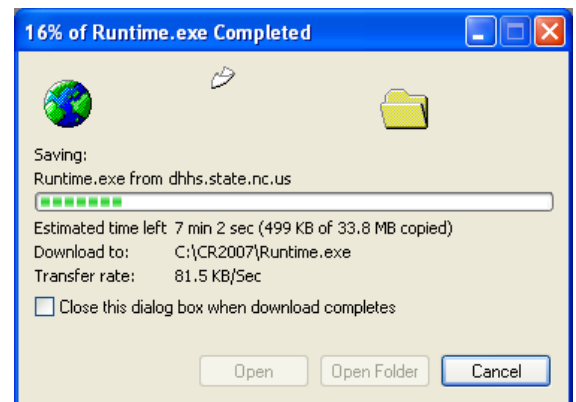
16% of Runtime.exe Completed

Saving:
Runtime.exe from dhhs.state.nc.us

Estimated time left 7 min 2 sec (499 KB of 33.8 MB copied)
Download to: C:\CR2007\Runtime.exe
Transfer rate: 81.5 KB/Sec

Close this dialog box when download completes

Open
Open Folder
Cancel